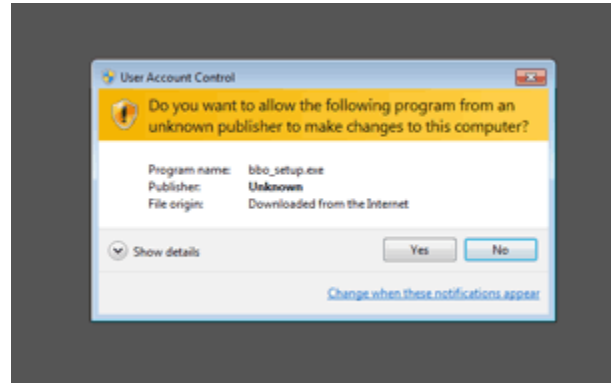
User Account Control

Do you want to allow the following program from an unknown publisher to make changes to this computer?

Program name: bbo_setup.exe
Publisher: Unknown
File origin: Downloaded from the Internet

Show details

Yes

No

Change when these notifications appear